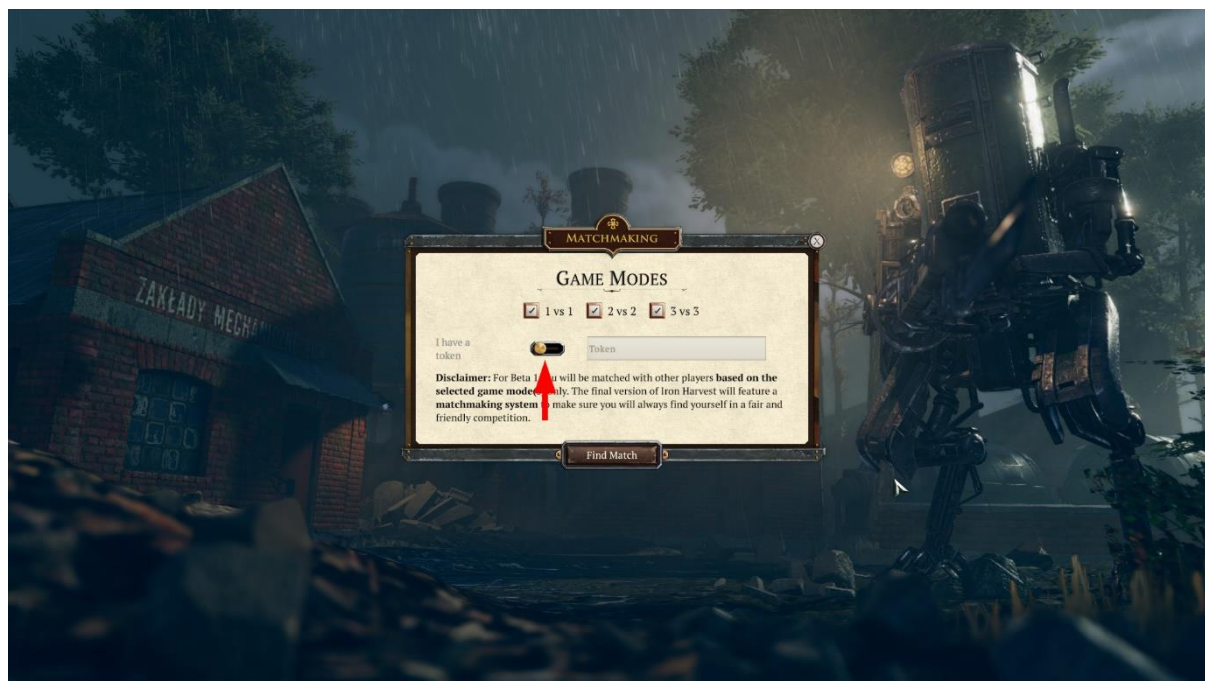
ZAKŁADY MECHA

MATCHMAKING

GAME MODES

1 vs 1 2 vs 2 3 vs 3

I have a token

Token

**Disclaimer:** For Beta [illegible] will be matched with other players **based on the selected game mode** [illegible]nly. The final version of Iron Harvest will feature a **matchmaking system** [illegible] make sure you will always find yourself in a fair and friendly competition.

Find Match